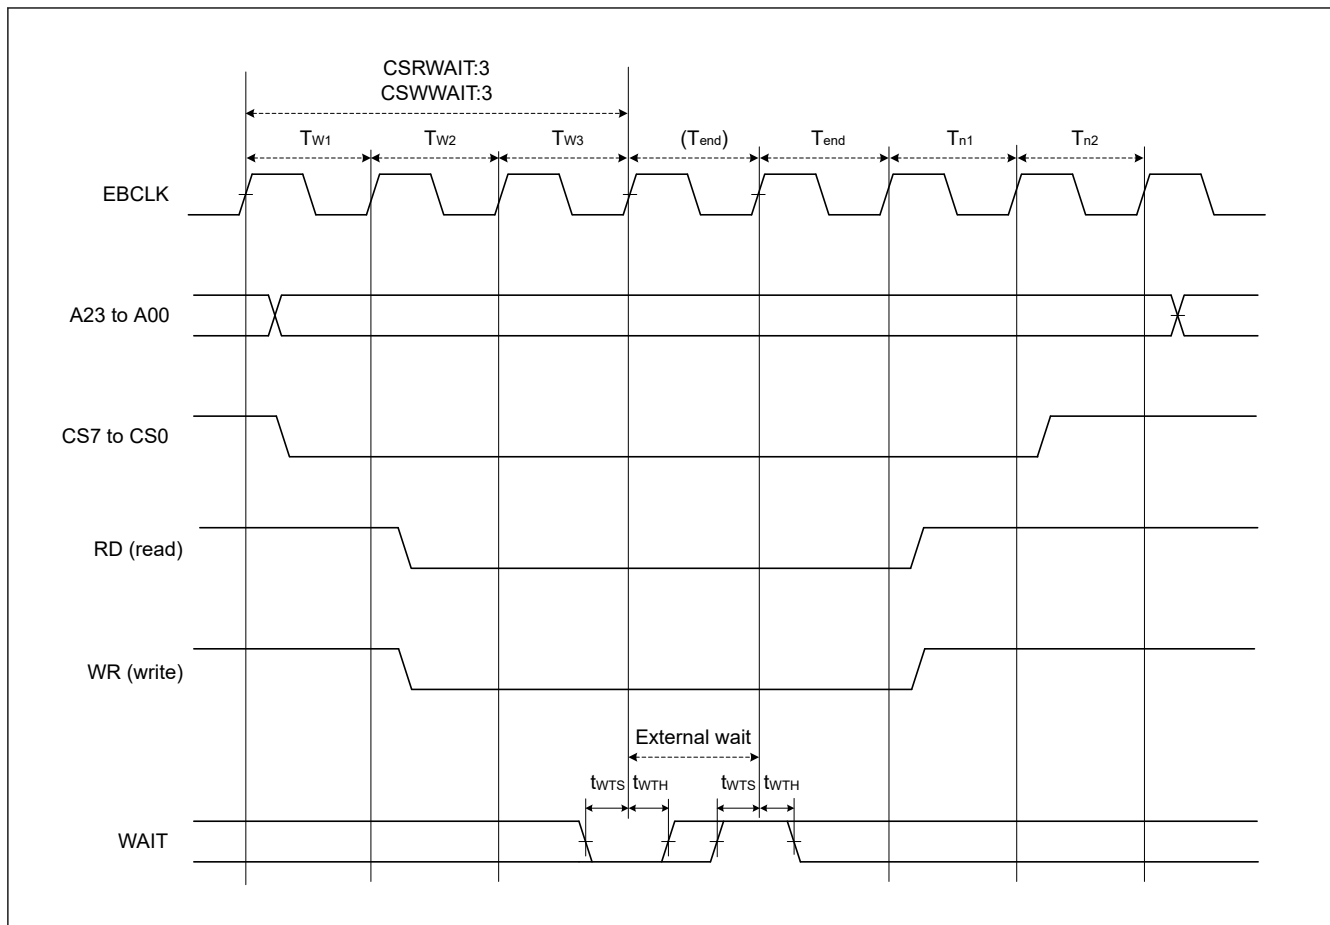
CSRWAIT:3
CSWWAIT:3

$T_{W1}$ $T_{W2}$ $T_{W3}$ $(T_{end})$ $T_{end}$ $T_{n1}$ $T_{n2}$

EBCLK

A23 to A00

CS7 to CS0

RD (read)

WR (write)

External wait

$t_{WTS}$ $t_{WTH}$ $t_{WTS}$ $t_{WTH}$

WAIT